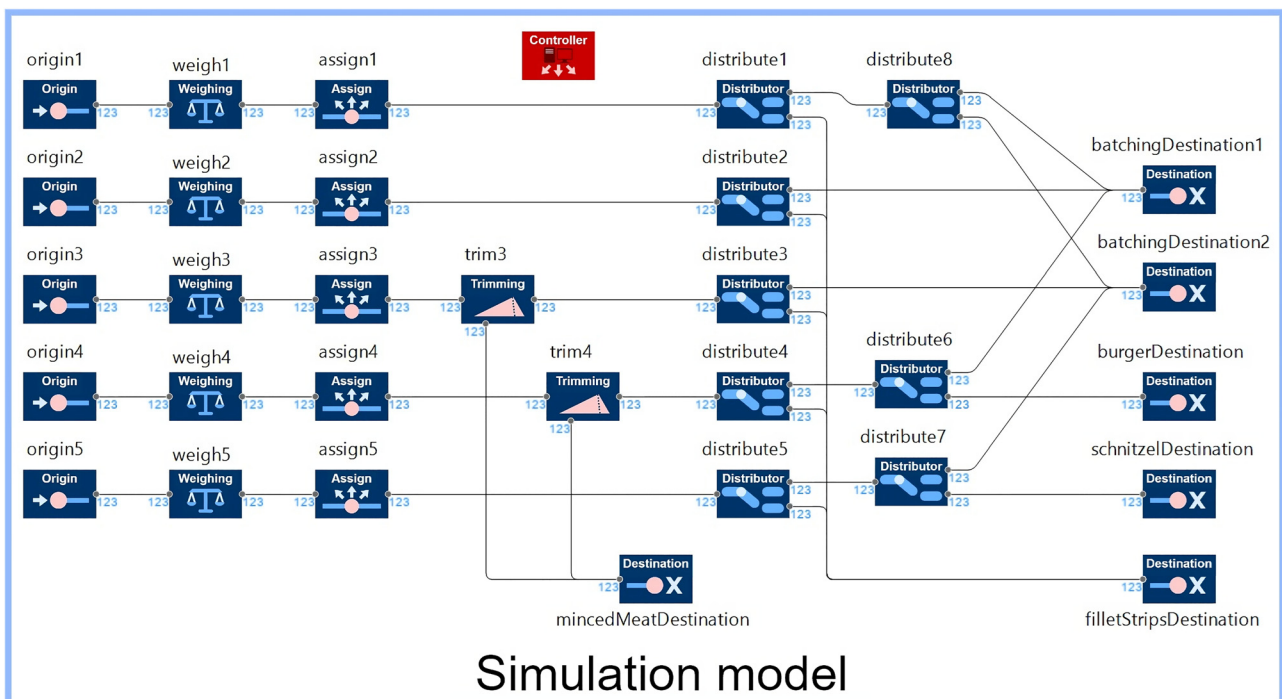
Controller

origin1
Origin
123

weigh1
Weighing
123 123

assign1
Assign
123 123

distribute1
Distributor
123 123 123

distribute8
Distributor
123 123 123

batchingDestination1
Destination
123

origin2
Origin
123

weigh2
Weighing
123 123

assign2
Assign
123 123

distribute2
Distributor
123 123 123

batchingDestination2
Destination
123

origin3
Origin
123

weigh3
Weighing
123 123

assign3
Assign
123 123

trim3
Trimming
123 123 123

distribute3
Distributor
123 123 123

origin4
Origin
123

weigh4
Weighing
123 123

assign4
Assign
123 123

trim4
Trimming
123 123 123

distribute4
Distributor
123 123 123

distribute6
Distributor
123 123 123

burgerDestination
Destination
123

origin5
Origin
123

weigh5
Weighing
123 123

assign5
Assign
123 123

distribute5
Distributor
123 123 123

distribute7
Distributor
123 123 123

schnitzelDestination
Destination
123

Destination
123
mincedMeatDestination

Destination
123
filletStripsDestination

Simulation model